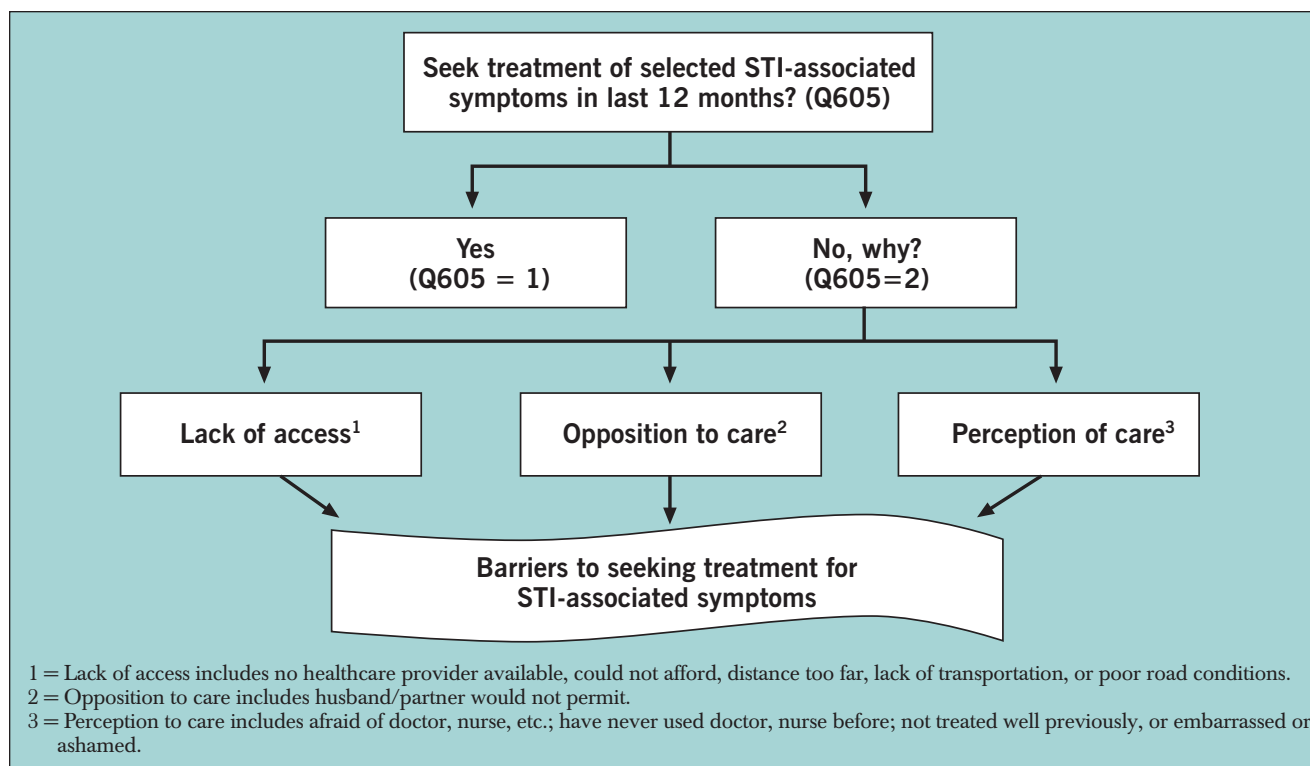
Seek treatment of selected STI-associated symptoms in last 12 months? (Q605)

Yes
(Q605 = 1)

No, why?
(Q605=2)

Lack of access$^1$

Opposition to care$^2$

Perception of care$^3$

Barriers to seeking treatment for STI-associated symptoms

1 = Lack of access includes no healthcare provider available, could not afford, distance too far, lack of transportation, or poor road conditions.
2 = Opposition to care includes husband/partner would not permit.
3 = Perception to care includes afraid of doctor, nurse, etc.; have never used doctor, nurse before; not treated well previously, or embarrassed or ashamed.